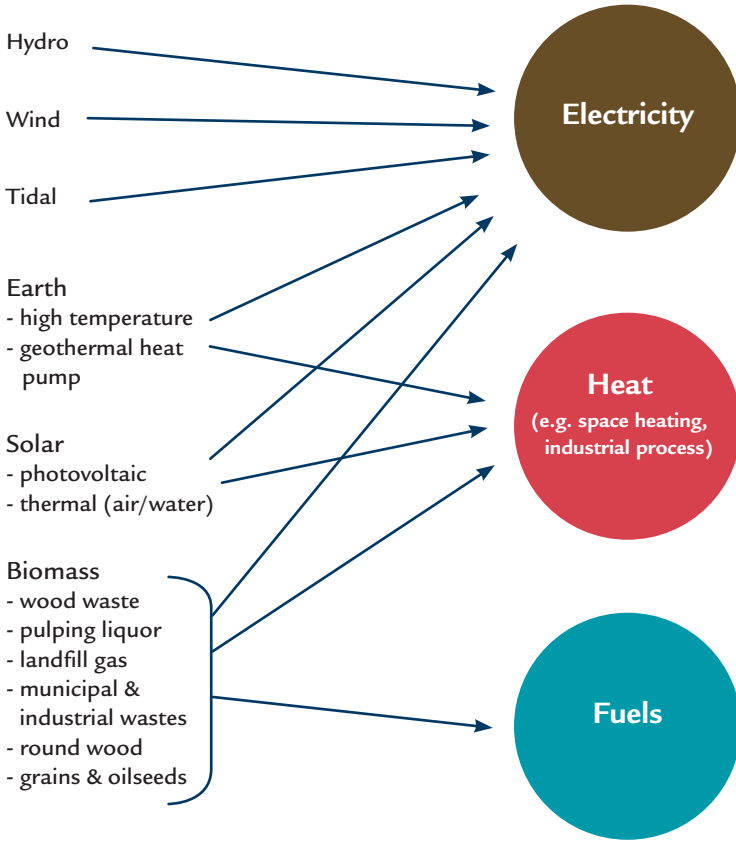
Hydro

Wind

Tidal

Earth
- high temperature
- geothermal heat pump

Solar
- photovoltaic
- thermal (air/water)

Biomass
- wood waste
- pulping liquor
- landfill gas
- municipal & industrial wastes
- round wood
- grains & oilseeds

Electricity

Heat
(e.g. space heating, industrial process)

Fuels